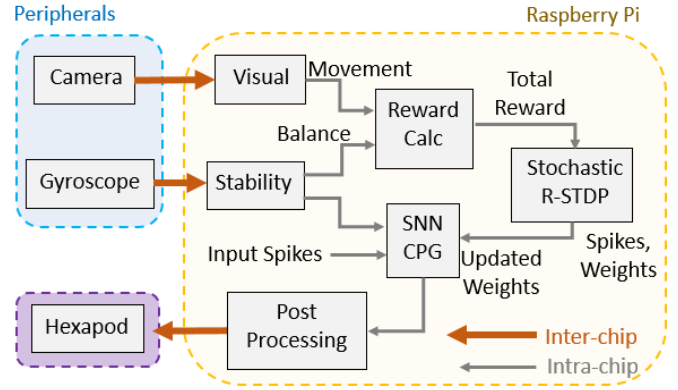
Peripherals

Raspberry Pi

Camera

Visual

Movement

Total Reward

Reward Calc

Balance

Gyroscope

Stability

Stochastic R-STDP

SNN CPG

Input Spikes

Updated Weights

Spikes, Weights

Hexapod

Post Processing

Inter-chip

Intra-chip